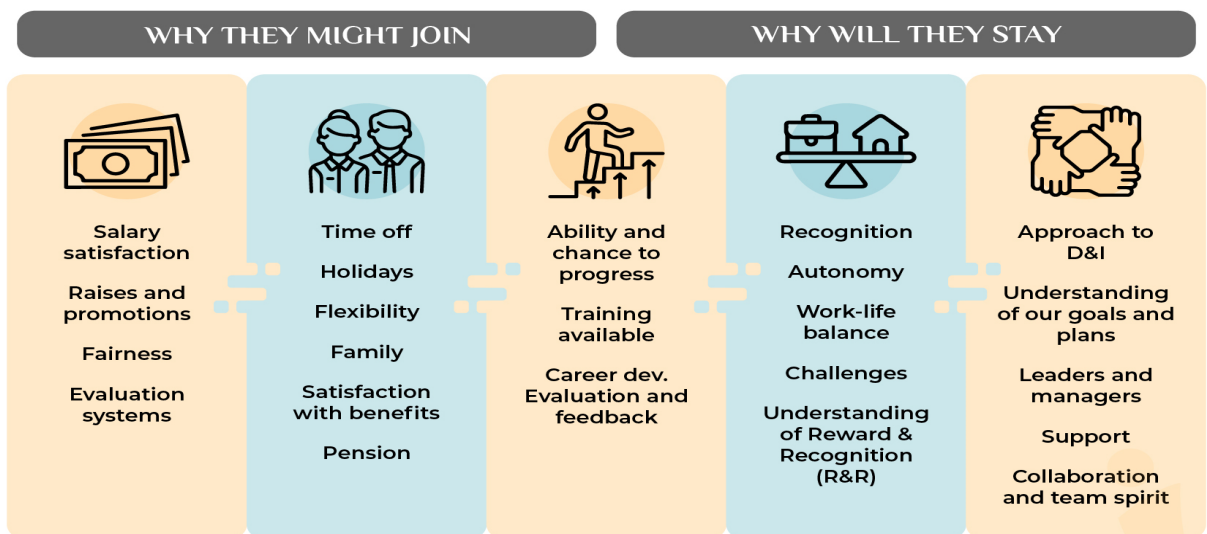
WHY THEY MIGHT JOIN

WHY WILL THEY STAY

Salary satisfaction

Raises and promotions

Fairness

Evaluation systems

Time off

Holidays

Flexibility

Family

Satisfaction with benefits

Pension

Ability and chance to progress

Training available

Career dev. Evaluation and feedback

Recognition

Autonomy

Work-life balance

Challenges

Understanding of Reward & Recognition (R&R)

Approach to D&I

Understanding of our goals and plans

Leaders and managers

Support

Collaboration and team spirit